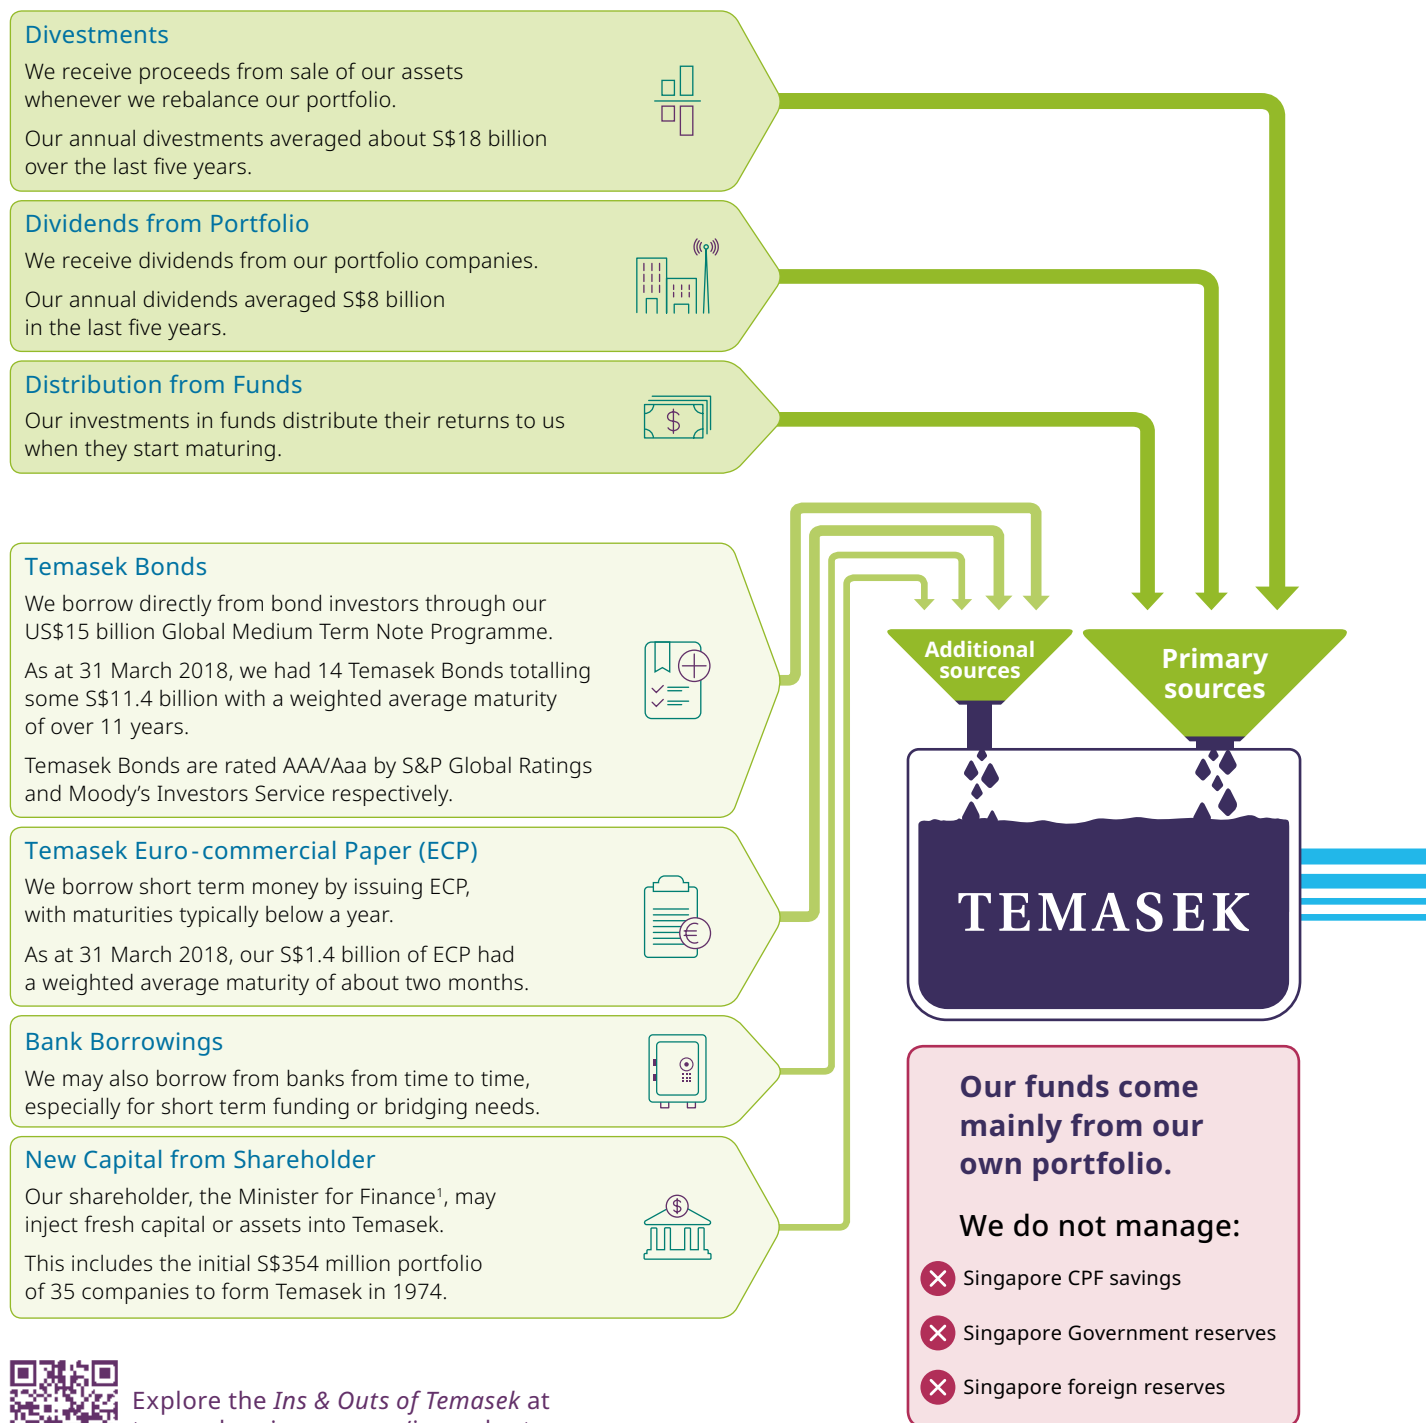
Divestments

We receive proceeds from sale of our assets whenever we rebalance our portfolio.

Our annual divestments averaged about S$18 billion over the last five years.

Dividends from Portfolio

We receive dividends from our portfolio companies.

Our annual dividends averaged S$8 billion in the last five years.

Distribution from Funds

Our investments in funds distribute their returns to us when they start maturing.

Temasek Bonds

We borrow directly from bond investors through our US$15 billion Global Medium Term Note Programme.

As at 31 March 2018, we had 14 Temasek Bonds totalling some S$11.4 billion with a weighted average maturity of over 11 years.

Temasek Bonds are rated AAA/Aaa by S&P Global Ratings and Moody's Investors Service respectively.

Temasek Euro-commercial Paper (ECP)

We borrow short term money by issuing ECP, with maturities typically below a year.

As at 31 March 2018, our S$1.4 billion of ECP had a weighted average maturity of about two months.

Bank Borrowings

We may also borrow from banks from time to time, especially for short term funding or bridging needs.

New Capital from Shareholder

Our shareholder, the Minister for Finance$^1$, may inject fresh capital or assets into Temasek.

This includes the initial S$354 million portfolio of 35 companies to form Temasek in 1974.

Additional sources

Primary sources

TEMASEK

Our funds come mainly from our own portfolio.

We do not manage:

Singapore CPF savings

Singapore Government reserves

Singapore foreign reserves

Explore the *Ins & Outs of Temasek* at
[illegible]